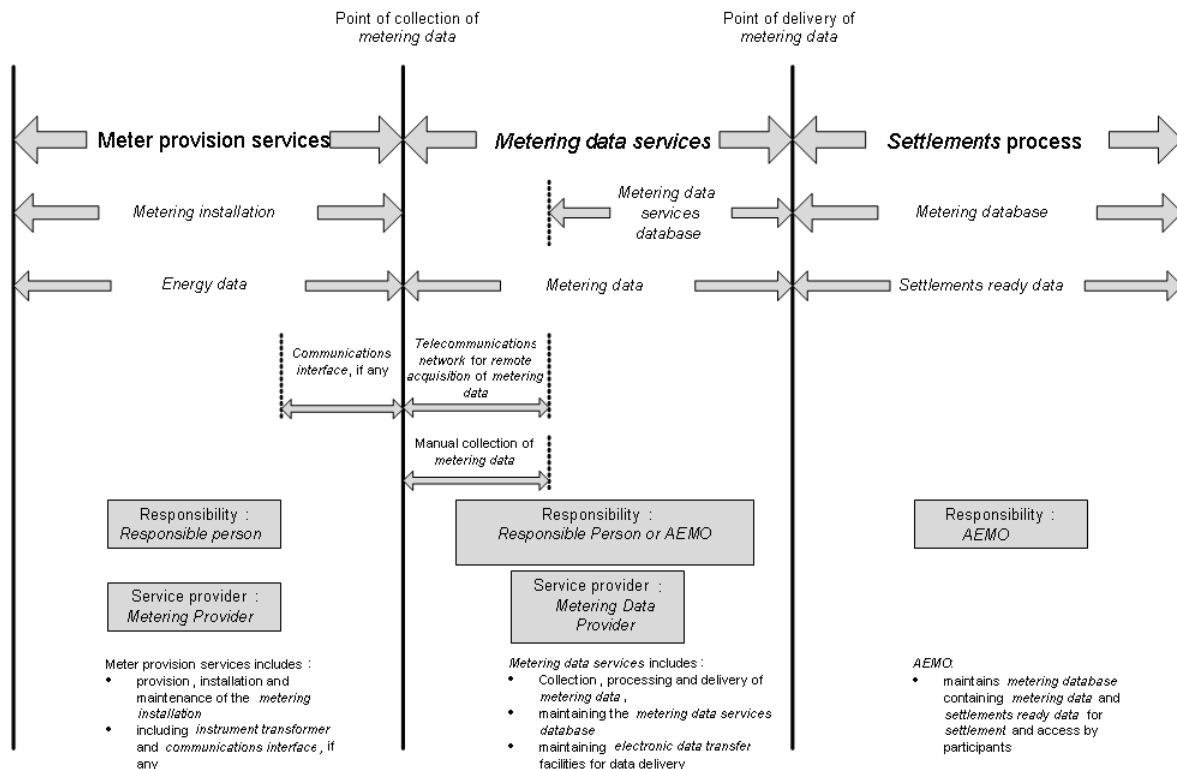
Point of collection of metering data

Point of delivery of metering data

Meter provision services

Metering data services

Settlements process

Metering installation

Metering data services database

Metering database

Energy data

Metering data

Settlements ready data

Communications interface, if any

Telecommunications network for remote acquisition of metering data

Manual collection of metering data

Responsibility : Responsible person

Responsibility : Responsible Person or AEMO

Responsibility : AEMO

Service provider : Metering Provider

Service provider : Metering Data Provider

Meter provision services includes :
- provision , installation and maintenance of the metering installation
- including instrument transformer and communications interface , if any

Metering data services includes :
- Collection , processing and delivery of metering data ,
- maintaining the metering data services database
- maintaining electronic data transfer facilities for data delivery

AEMO:
- maintains metering database containing metering data and settlements ready data for settlement and access by participants